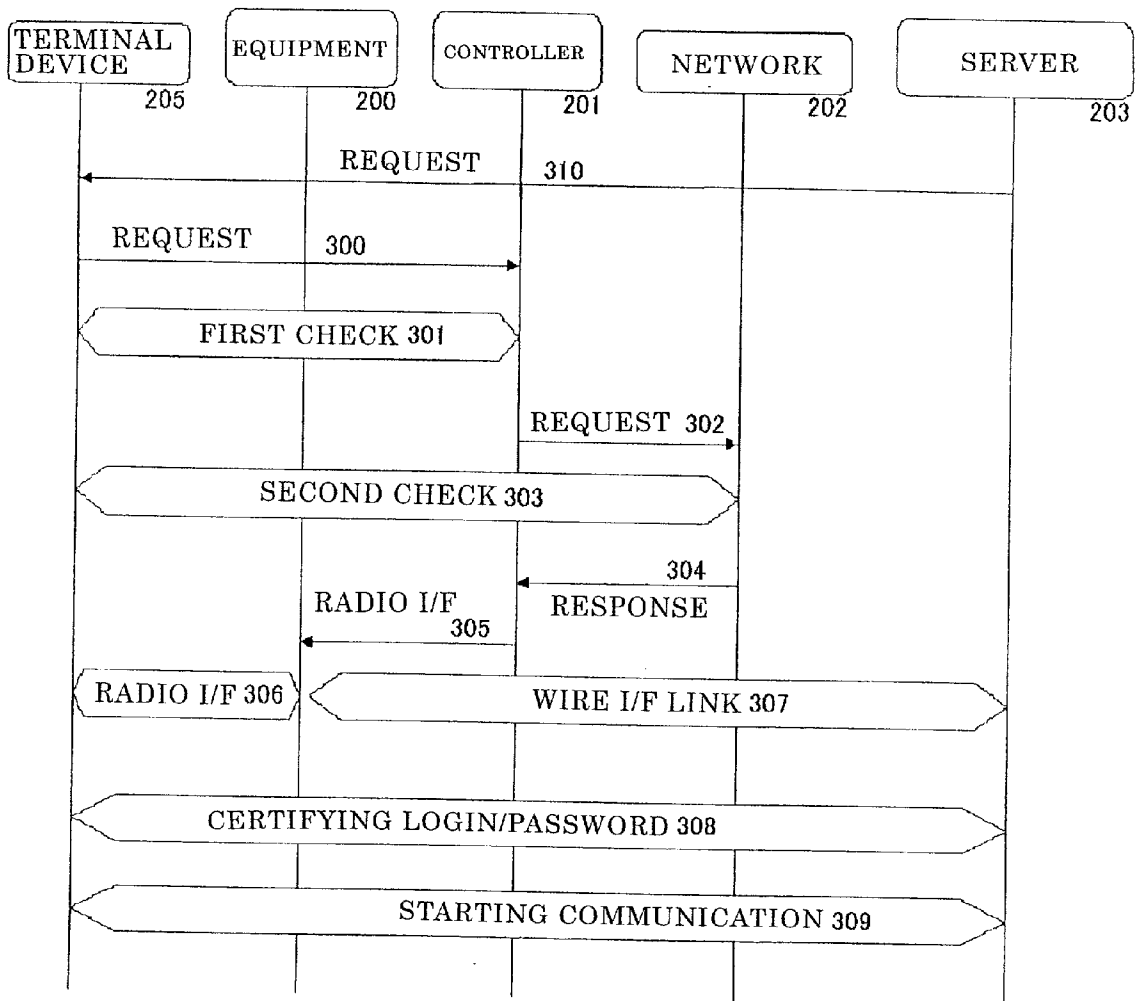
TERMINAL DEVICE
205

EQUIPMENT
200

CONTROLLER
201

NETWORK
202

SERVER
203

REQUEST 310

REQUEST 300

FIRST CHECK 301

REQUEST 302

SECOND CHECK 303

304
RESPONSE

RADIO I/F
305

RADIO I/F 306

WIRE I/F LINK 307

CERTIFYING LOGIN/PASSWORD 308

STARTING COMMUNICATION 309